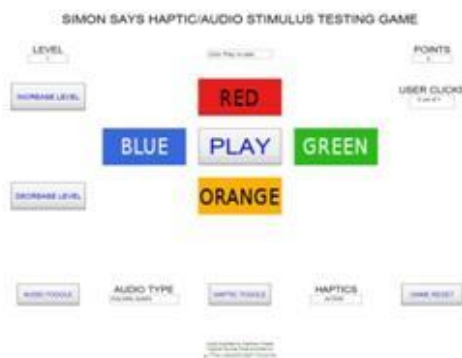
SIMON SAYS HAPTIC/AUDIO STIMULUS TESTING GAME

LEVEL
1

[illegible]

POINTS
0

INCREASE LEVEL

RED

USER CLICKS
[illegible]

BLUE

PLAY

GREEN

DECREASE LEVEL

ORANGE

AUDIO TOGGLE

AUDIO TYPE
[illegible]

HAPTIC TOGGLE

HAPTICS
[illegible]

GAME RESET

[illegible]